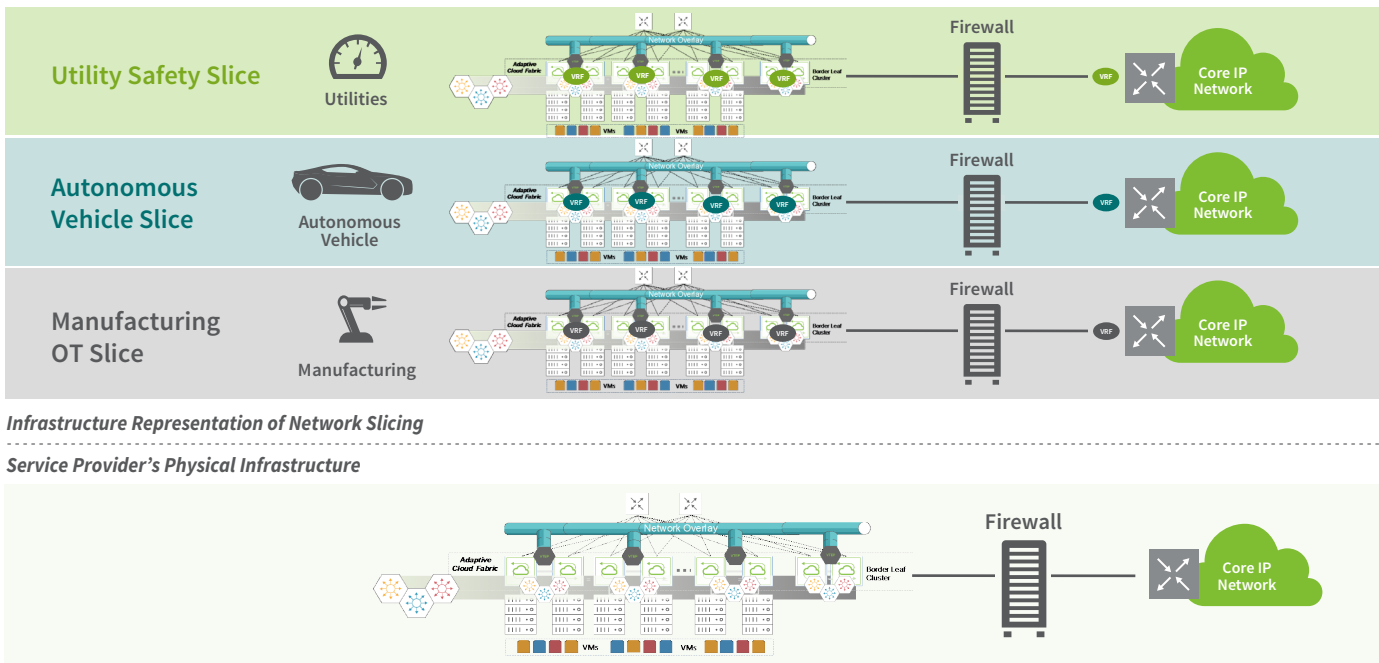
Utility Safety Slice

Utilities

Network Overlay

Adaptive Cloud Fabric

VRF VRF VRF VRF

Border Leaf Cluster

VMs VMs

Firewall

VRF

Core IP Network

Autonomous Vehicle Slice

Autonomous Vehicle

Network Overlay

Adaptive Cloud Fabric

VRF VRF VRF VRF

Border Leaf Cluster

VMs

Firewall

VRF

Core IP Network

Manufacturing OT Slice

Manufacturing

Network Overlay

Adaptive Cloud Fabric

VRF VRF VRF VRF

Border Leaf Cluster

VMs

Firewall

VRF

Core IP Network

Infrastructure Representation of Network Slicing

Service Provider's Physical Infrastructure

Network Overlay

Adaptive Cloud Fabric

Border Leaf Cluster

VMs VMs

Firewall

Core IP Network